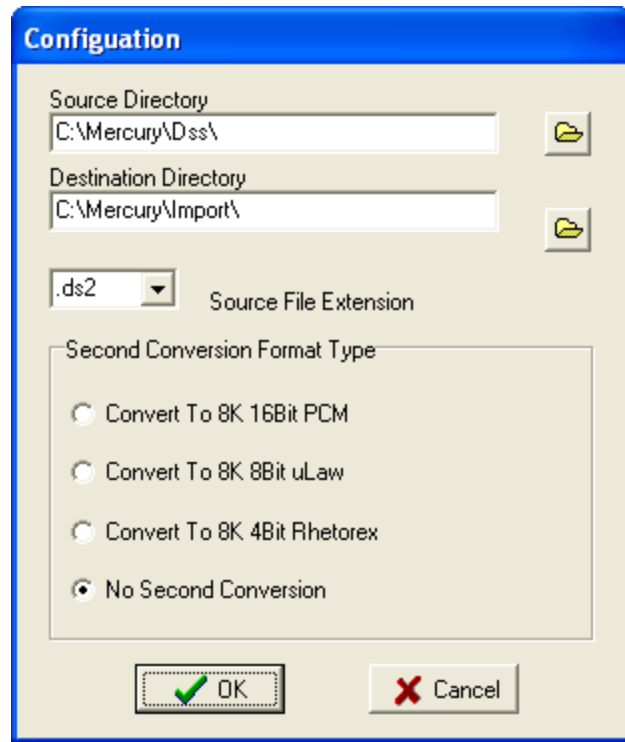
Configuation

Source Directory

C:\Mercury\Dss\

Destination Directory

C:\Mercury\Import\

.ds2

Source File Extension

Second Conversion Format Type

Convert To 8K 16Bit PCM

Convert To 8K 8Bit uLaw

Convert To 8K 4Bit Rhetorex

No Second Conversion

OK

Cancel